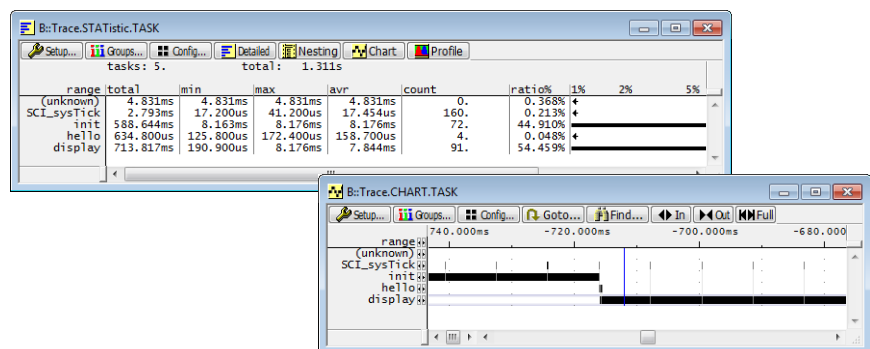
B::Trace.STATistic.TASK

Setup... Groups... Config... Detailed Nesting Chart Profile

tasks: 5. total: 1.311s

| range | total | min | max | avr | count | ratio% | 1% | 2% | 5% |
|---|---|---|---|---|---|---|---|---|---|
| (unknown) | 4.831ms | 4.831ms | 4.831ms | 4.831ms | 0. | 0.368% | | | |
| SCI_sysTick | 2.793ms | 17.200us | 41.200us | 17.454us | 160. | 0.213% | | | |
| init | 588.644ms | 8.163ms | 8.176ms | 8.176ms | 72. | 44.910% | | | |
| hello | 634.800us | 125.800us | 172.400us | 158.700us | 4. | 0.048% | | | |
| display | 713.817ms | 190.900us | 8.176ms | 7.844ms | 91. | 54.459% | | | |

B::Trace.CHART.TASK

Setup... Groups... Config... Goto... Find... In Out Full

range 740.000ms -720.000ms -700.000ms -680.000

(unknown)
SCI_sysTick
init
hello
display